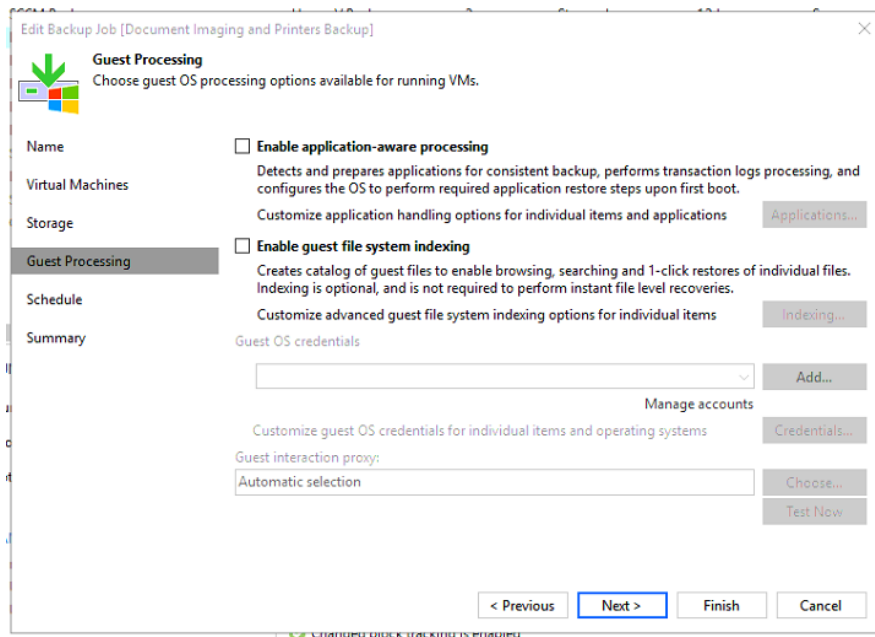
Edit Backup Job [Document Imaging and Printers Backup]

Guest Processing
Choose guest OS processing options available for running VMs.

Name
Virtual Machines
Storage
Guest Processing
Schedule
Summary

Enable application-aware processing
Detects and prepares applications for consistent backup, performs transaction logs processing, and configures the OS to perform required application restore steps upon first boot.
Customize application handling options for individual items and applications
Applications...

Enable guest file system indexing
Creates catalog of guest files to enable browsing, searching and 1-click restores of individual files. Indexing is optional, and is not required to perform instant file level recoveries.
Customize advanced guest file system indexing options for individual items
Indexing...

Guest OS credentials
Add...
Manage accounts
Customize guest OS credentials for individual items and operating systems
Credentials...

Guest interaction proxy:
Automatic selection
Choose...
Test Now

< Previous
Next >
Finish
Cancel